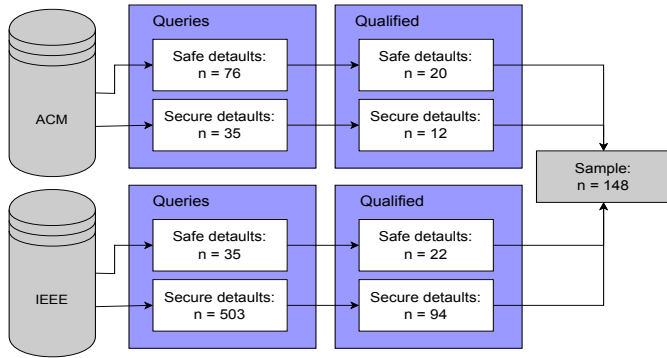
ACM

Queries

Safe detaults:
n = 76

Secure detaults:
n = 35

Qualified

Safe detaults:
n = 20

Secure detaults:
n = 12

Sample:
n = 148

IEEE

Queries

Safe detaults:
n = 35

Secure detaults:
n = 503

Qualified

Safe detaults:
n = 22

Secure detaults:
n = 94